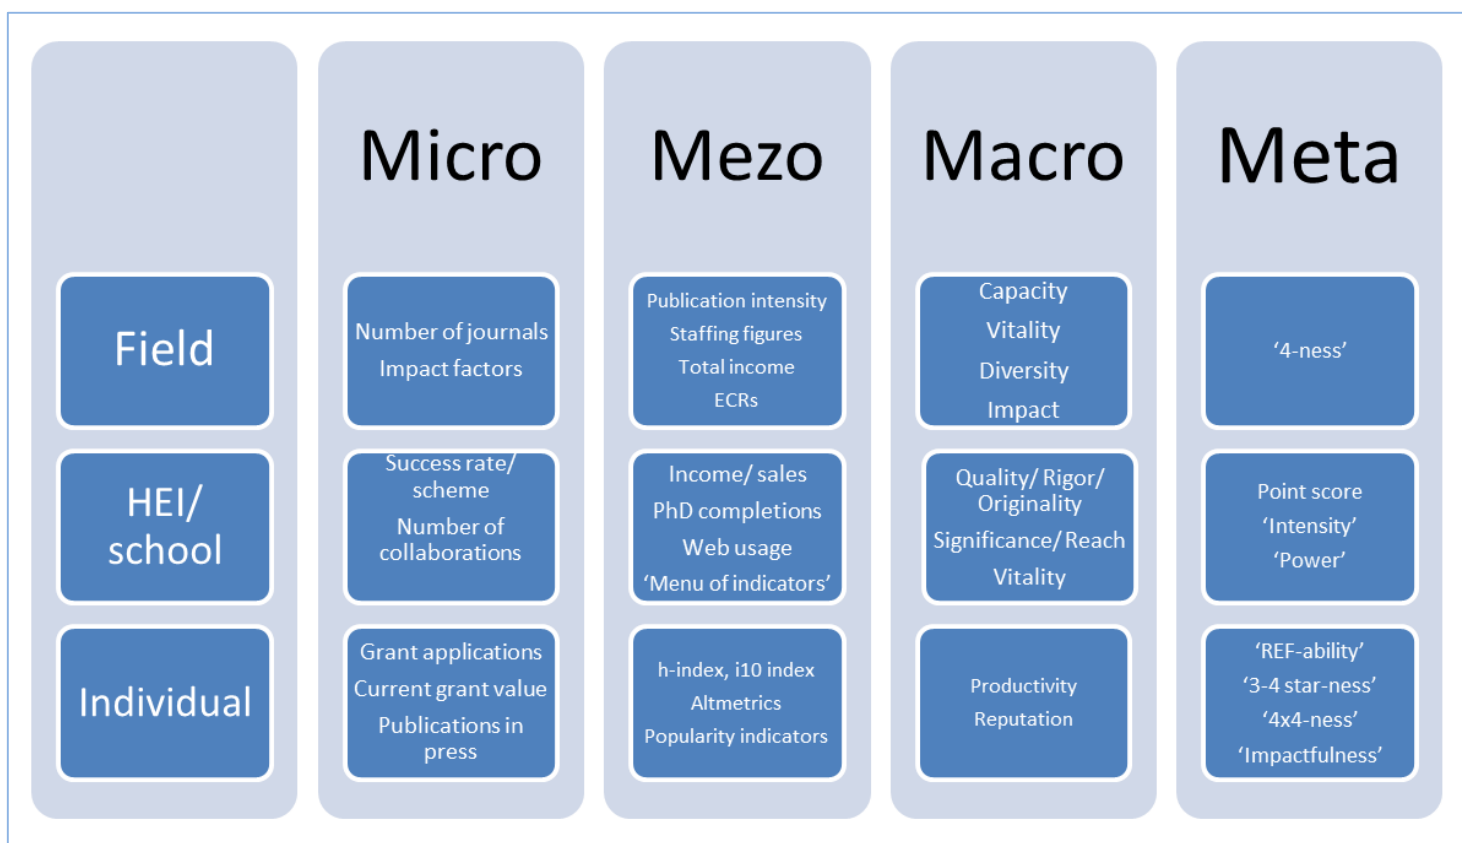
|  | Micro | Mezo | Macro | Meta |
|---|---|---|---|---|
| Field | Number of journals Impact factors | Publication intensity Staffing figures Total income ECRs | Capacity Vitality Diversity Impact | ‘4-ness’ |
| HEI/ school | Success rate/ scheme Number of collaborations | Income/ sales PhD completions Web usage ‘Menu of indicators’ | Quality/ Rigor/ Originality Significance/ Reach Vitality | Point score ‘Intensity’ ‘Power’ |
| Individual | Grant applications Current grant value Publications in press | h-index, i10 index Altmetrics Popularity indicators | Productivity Reputation | ‘REF-ability’ ‘3-4 star-ness’ ‘4x4-ness’ ‘Impactfulness’ |